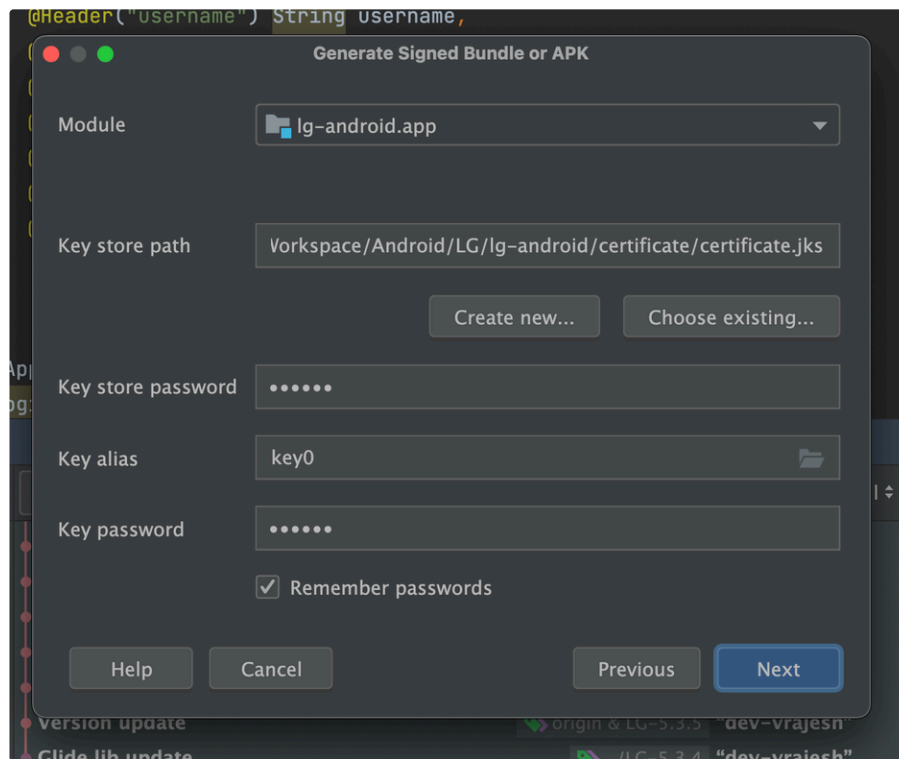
@Header("username") String username,

Generate Signed Bundle or APK

Module
lg-android.app

Key store path
Workspace/Android/LG/lg-android/certificate/certificate.jks

Create new...
Choose existing...

Key store password
••••••

Key alias
key0

Key password
••••••

Remember passwords

Help
Cancel
Previous
Next

Version update
origin & LG-5.3.5
"dev-vrajesh"
Glide lib update
LG-5.3.4
"dev-vrajesh"